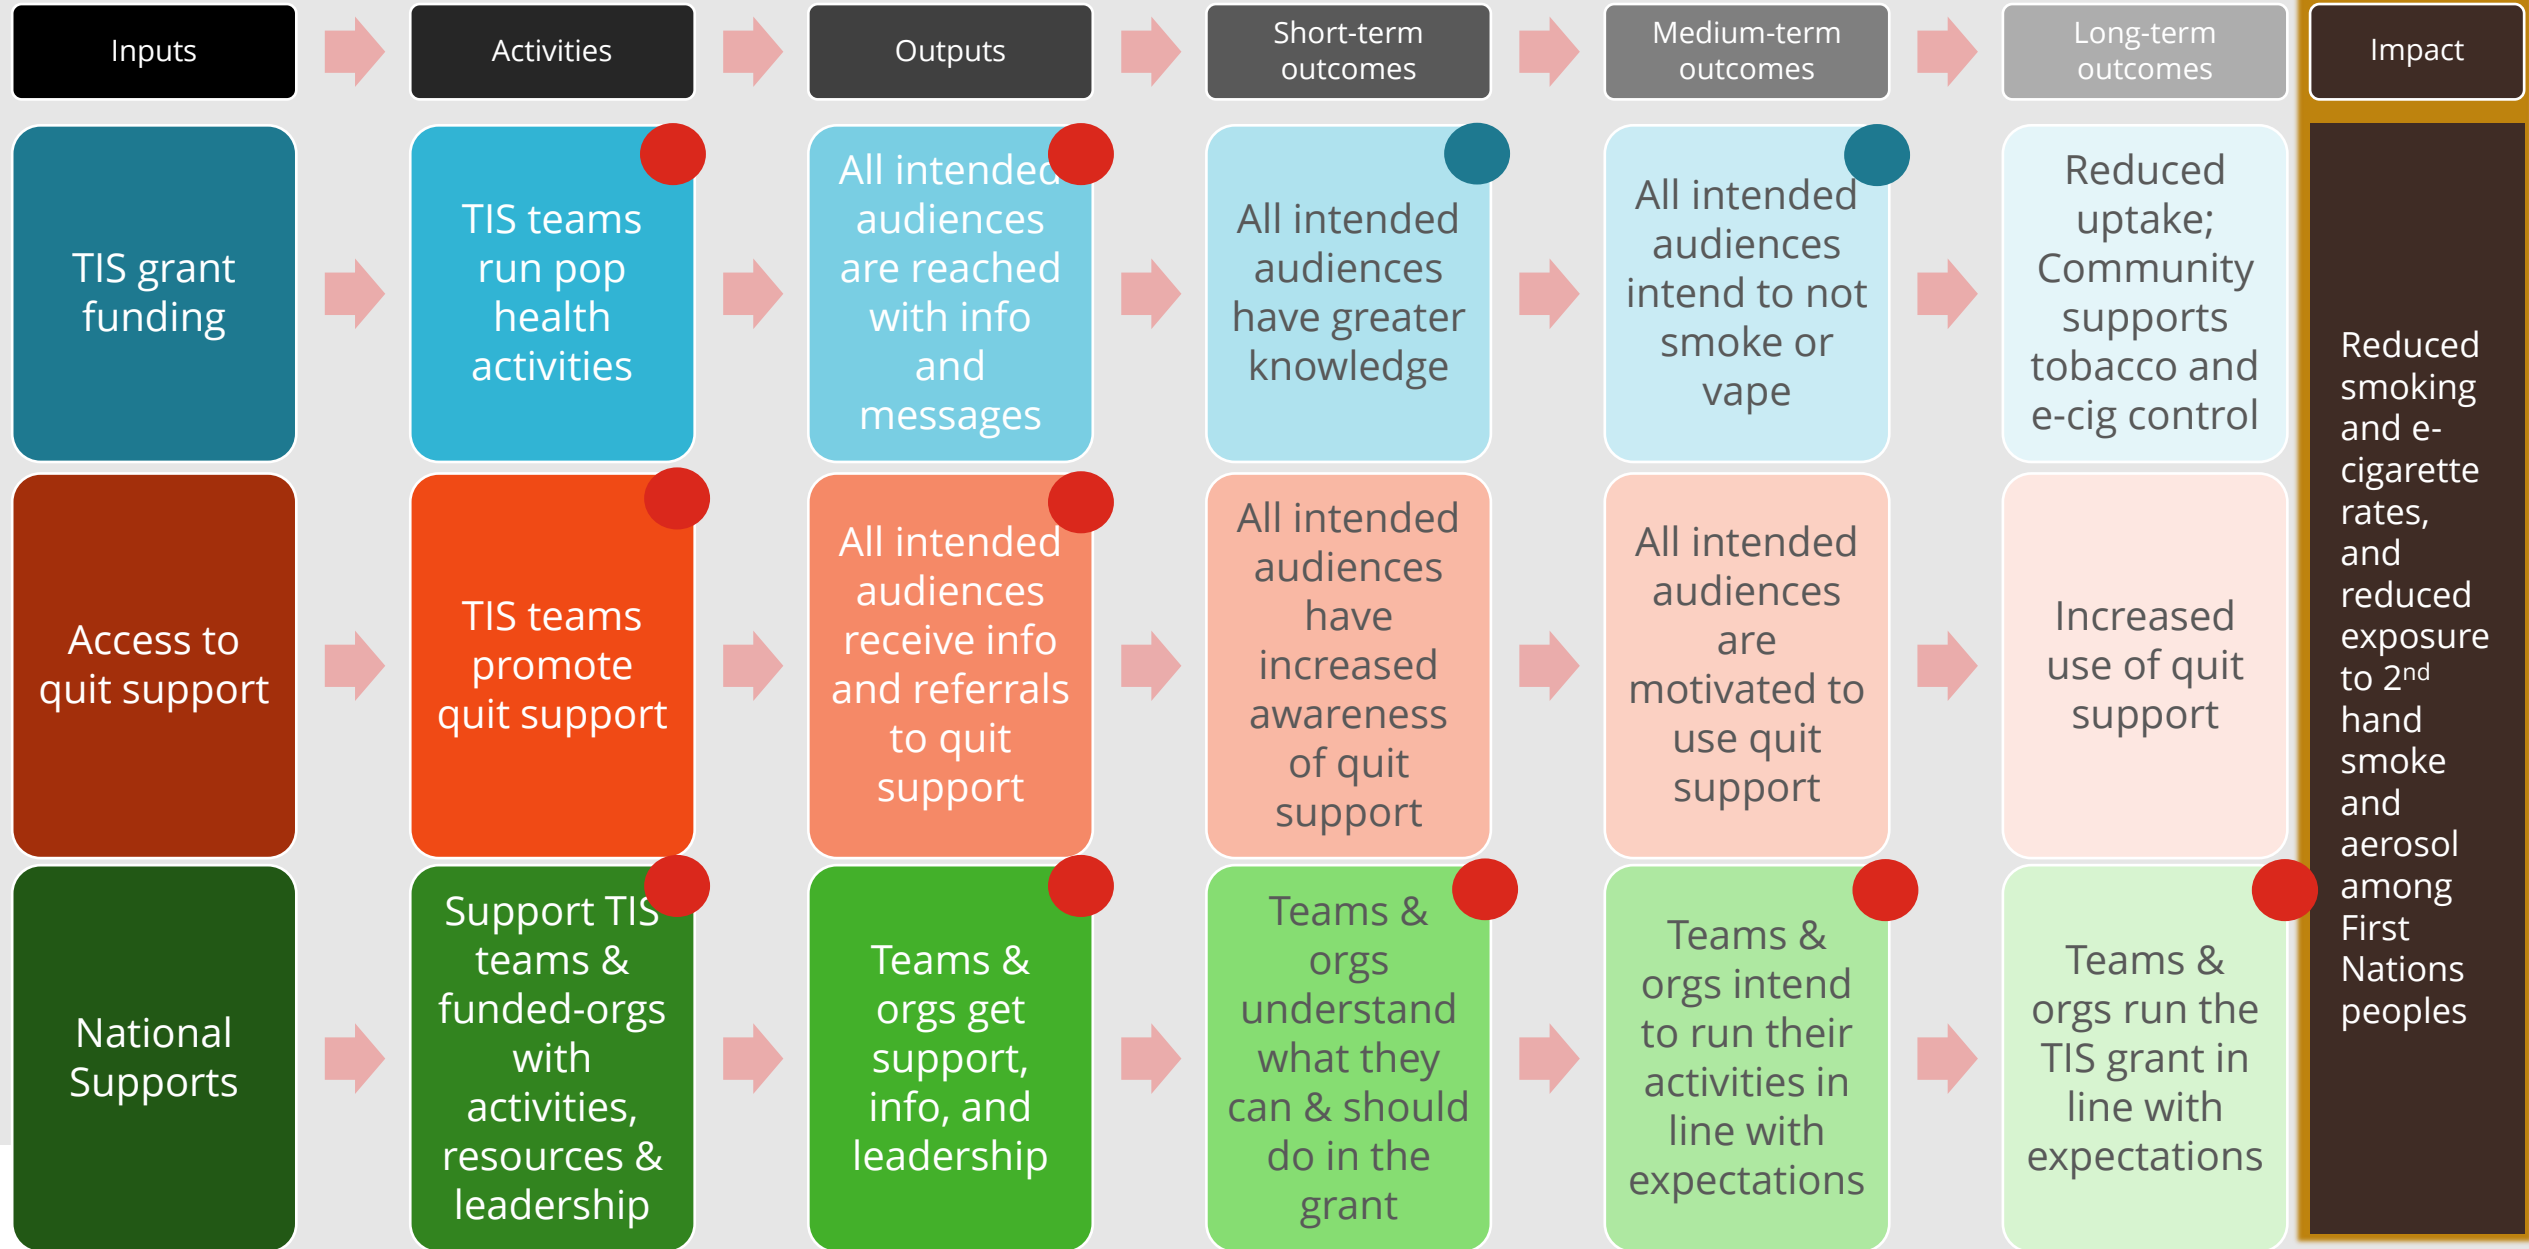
| Inputs | Activities | Outputs | Short-term outcomes | Medium-term outcomes | Long-term outcomes | Impact |
|---|---|---|---|---|---|---|
| TIS grant funding | TIS teams run pop health activities | All intended audiences are reached with info and messages | All intended audiences have greater knowledge | All intended audiences intend to not smoke or vape | Reduced uptake; Community supports tobacco and e-cig control | Reduced smoking and e-cigarette rates, and reduced exposure to 2$^{nd}$ hand smoke and aerosol among First Nations peoples |
| Access to quit support | TIS teams promote quit support | All intended audiences receive info and referrals to quit support | All intended audiences have increased awareness of quit support | All intended audiences are motivated to use quit support | Increased use of quit support | |
| National Supports | Support TIS teams & funded-orgs with activities, resources & leadership | Teams & orgs get support, info, and leadership | Teams & orgs understand what they can & should do in the grant | Teams & orgs intend to run their activities in line with expectations | Teams & orgs run the TIS grant in line with expectations | |